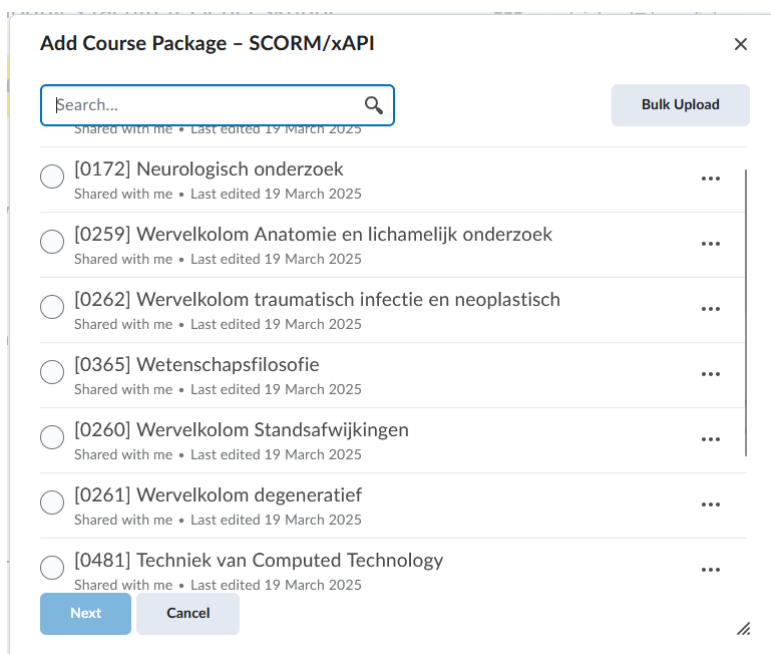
Add Course Package – SCORM/xAPI

×

Search...

Bulk Upload

Shared with me • Last edited 19 March 2025

[0172] Neurologisch onderzoek
Shared with me • Last edited 19 March 2025

[0259] Wervelkolom Anatomie en lichamelijk onderzoek
Shared with me • Last edited 19 March 2025

[0262] Wervelkolom traumatisch infectie en neoplastisch
Shared with me • Last edited 19 March 2025

[0365] Wetenschapsfilosofie
Shared with me • Last edited 19 March 2025

[0260] Wervelkolom Standsafwijkingen
Shared with me • Last edited 19 March 2025

[0261] Wervelkolom degeneratief
Shared with me • Last edited 19 March 2025

[0481] Techniek van Computed Technology
Shared with me • Last edited 19 March 2025

Next

Cancel